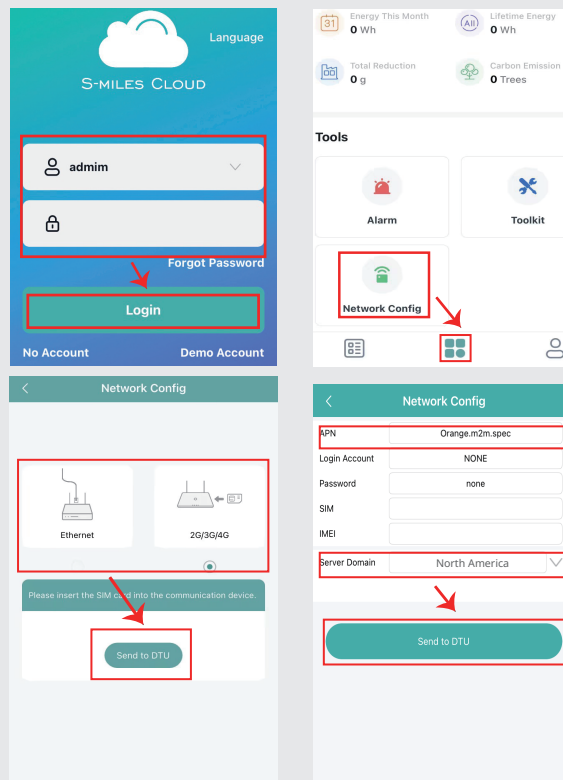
Language

S-miles Cloud

admim

Forgot Password

Login

No Account

Demo Account

Energy This Month
0 Wh

Lifetime Energy
0 Wh

Total Reduction
0 g

Carbon Emission
0 Trees

Tools

Alarm

Toolkit

Network Config

Network Config

Ethernet

2G/3G/4G

Please insert the SIM card into the communication device.

Send to DTU

Network Config

| APN | Orange.m2m.spec |
|---|---|
| Login Account | NONE |
| Password | none |
| SIM | |
| IMEI | |
| Server Domain | North America |

Send to DTU